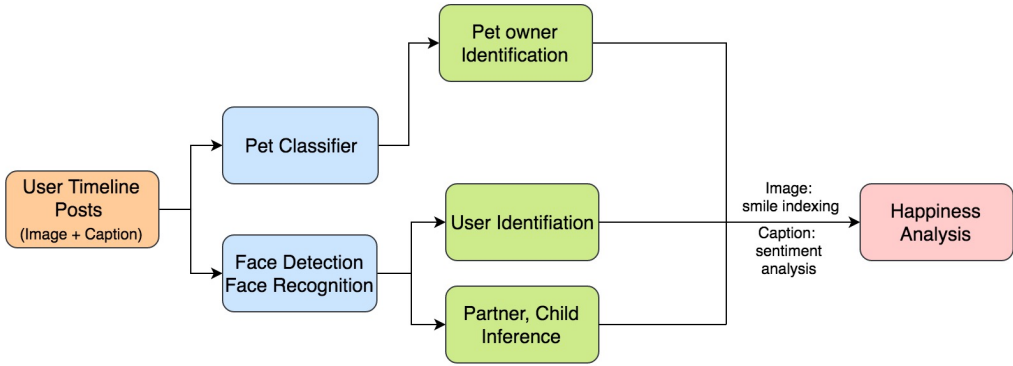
User Timeline Posts
(Image + Caption)

Pet Classifier

Face Detection
Face Recognition

Pet owner Identification

User Identifiation

Partner, Child Inference

Image: smile indexing

Caption: sentiment analysis

Happiness Analysis